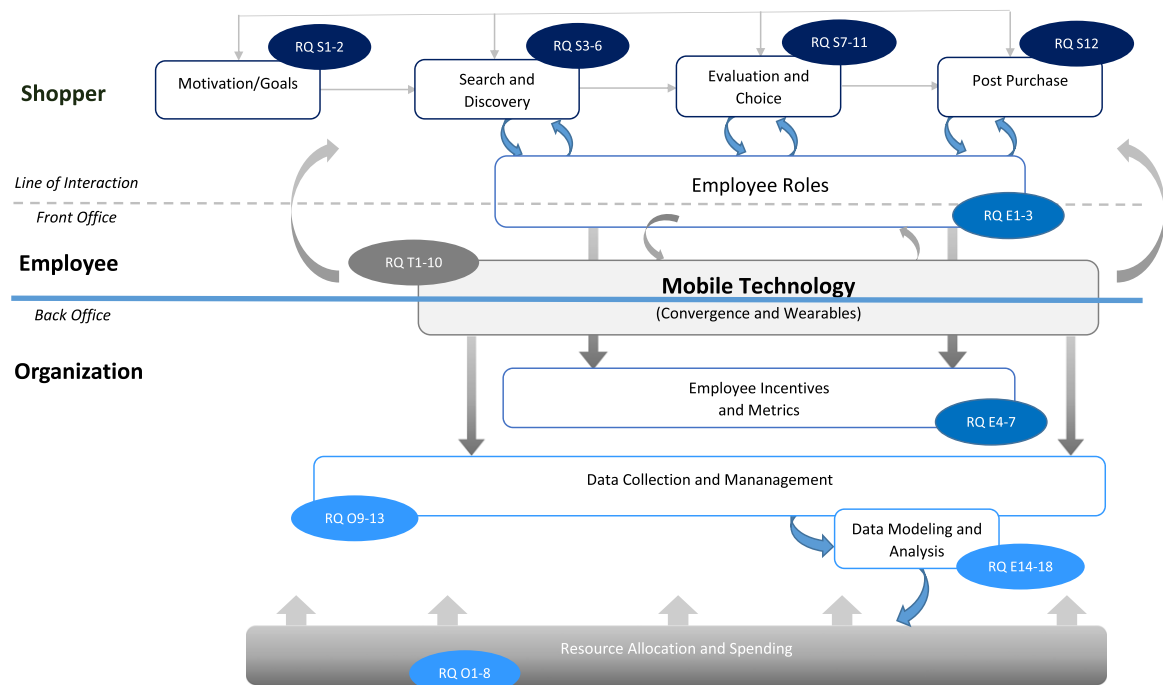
RQ S1-2
RQ S3-6
RQ S7-11
RQ S12

Shopper

Motivation/Goals

Search and Discovery

Evaluation and Choice

Post Purchase

Line of Interaction

Employee Roles

Front Office

RQ E1-3

Employee

RQ T1-10

Mobile Technology
(Convergence and Wearables)

Back Office

Organization

Employee Incentives and Metrics

RQ E4-7

Data Collection and Mananagement

RQ O9-13

Data Modeling and Analysis

RQ E14-18

Resource Allocation and Spending

RQ O1-8